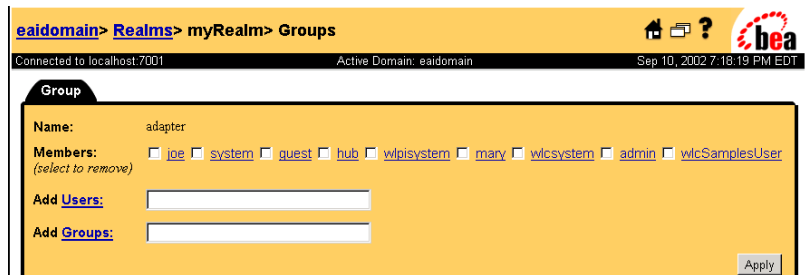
eaidomain> Realms> myRealm> Groups

bea

Connected to localhost:7001 Active Domain: eaidomain Sep 10, 2002 7:18:19 PM EDT

Group

Name: adapter

Members: (select to remove) joe system guest hub wlpisystem mary wlcsystem admin wlcSamplesUser

Add Users:

Add Groups:

Apply